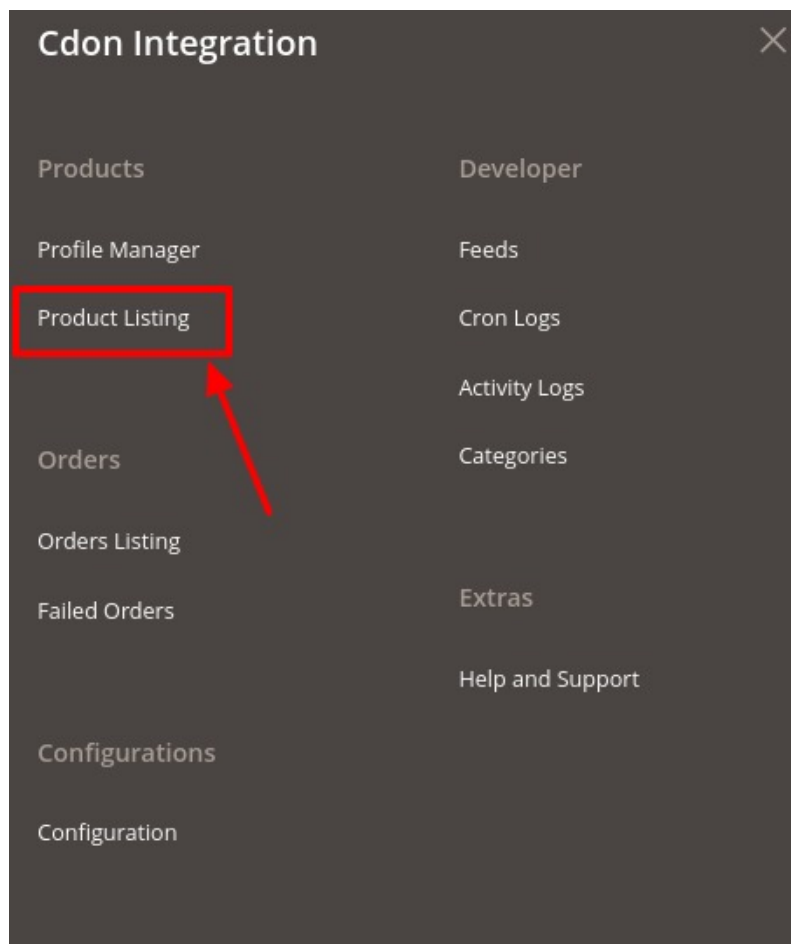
Cdon Integration

Products

Profile Manager

Product Listing

Orders

Orders Listing

Failed Orders

Configurations

Configuration

Developer

Feeds

Cron Logs

Activity Logs

Categories

Extras

Help and Support